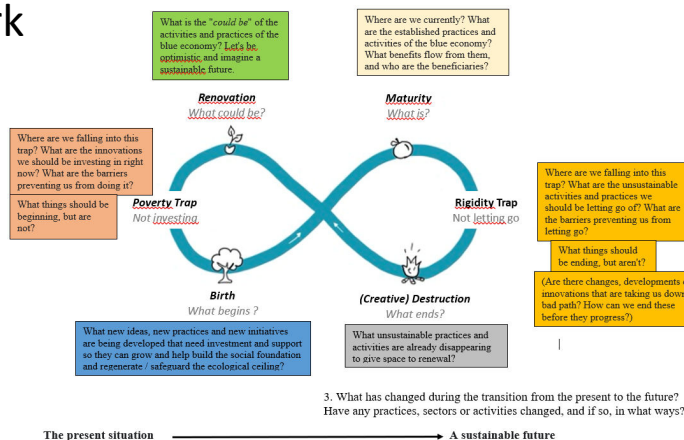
k

What is the "could be" of the activities and practices of the blue economy? Let's be optimistic and imagine a sustainable future.

Where are we currently? What are the established practices and activities of the blue economy? What benefits flow from them, and who are the beneficiaries?

Renovation
What could be?

Maturity
What is?

Where are we falling into this trap? What are the innovations we should be investing in right now? What are the barriers preventing us from doing it?

What things should be beginning, but are not?

Poverty Trap
Not investing

Rigidity Trap
Not letting go

Where are we falling into this trap? What are the unsustainable activities and practices we should be letting go of? What are the barriers preventing us from letting go?

What things should be ending, but aren't?

(Are there changes, developments or innovations that are taking us down a bad path? How can we end these before they progress?)

Birth
What begins ?

(Creative) Destruction
What ends?

What new ideas, new practices and new initiatives are being developed that need investment and support so they can grow and help build the social foundation and regenerate / safeguard the ecological ceiling?

What unsustainable practices and activities are already disappearing to give space to renewal?

3. What has changed during the transition from the present to the future? Have any practices, sectors or activities changed, and if so, in what ways?

The present situation

A sustainable future